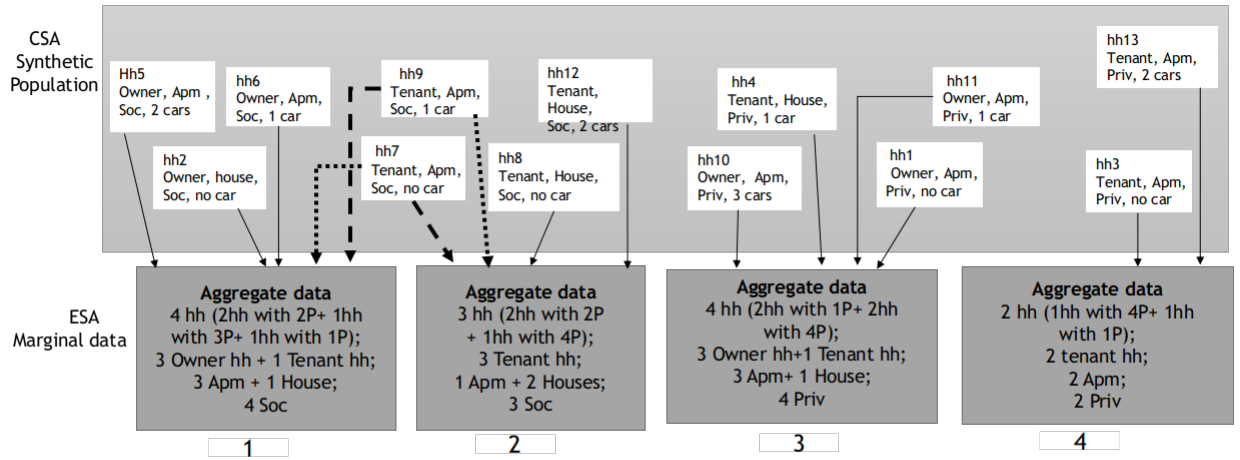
CSA Synthetic Population

Hh5
Owner, Apm ,
Soc, 2 cars

hh6
Owner, Apm,
Soc, 1 car

hh9
Tenant, Apm,
Soc, 1 car

hh12
Tenant,
House,
Soc, 2 cars

hh4
Tenant, House,
Priv, 1 car

hh11
Owner, Apm,
Priv, 1 car

hh13
Tenant, Apm,
Priv, 2 cars

hh2
Owner, house,
Soc, no car

hh7
Tenant, Apm,
Soc, no car

hh8
Tenant, House,
Soc, no car

hh10
Owner, Apm,
Priv, 3 cars

hh1
Owner, Apm,
Priv, no car

hh3
Tenant, Apm,
Priv, no car

ESA Marginal data

Aggregate data
4 hh (2hh with 2P+ 1hh with 3P+ 1hh with 1P);
3 Owner hh + 1 Tenant hh;
3 Apm + 1 House;
4 Soc

Aggregate data
3 hh (2hh with 2P + 1hh with 4P);
3 Tenant hh;
1 Apm + 2 Houses;
3 Soc

Aggregate data
4 hh (2hh with 1P+ 2hh with 4P);
3 Owner hh+1 Tenant hh;
3 Apm+ 1 House;
4 Priv

Aggregate data
2 hh (1hh with 4P+ 1hh with 1P);
2 tenant hh;
2 Apm;
2 Priv

1

2

3

4